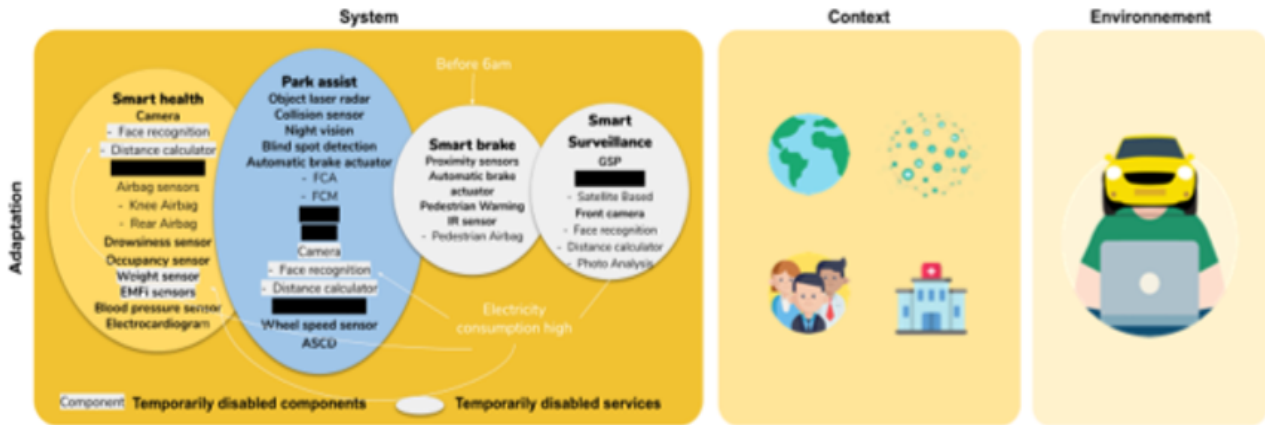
System

Context

Environnement

Adaptation

Smart health
Camera
- Face recognition
- Distance calculator
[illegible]
Airbag sensors
- Knee Airbag
- Rear Airbag
Drowsiness sensor
Occupancy sensor
Weight sensor
EMFi sensors
Blood pressure sensor
Electrocardiogram

Park assist
Object laser radar
Collision sensor
Night vision
Blind spot detection
Automatic brake actuator
- FCA
- FCM
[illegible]
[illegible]
Camera
- Face recognition
- Distance calculator
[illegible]
Wheel speed sensor
ASCD

Before 6am

Smart brake
Proximity sensors
Automatic brake actuator
Pedestrian Warning
IR sensor
- Pedestrian Airbag

Smart Surveillance
GSP
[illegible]
- Satellite Based
Front camera
- Face recognition
- Distance calculator
- Photo Analysis

Electricity consumption high

Component Temporarily disabled components

Temporarily disabled services